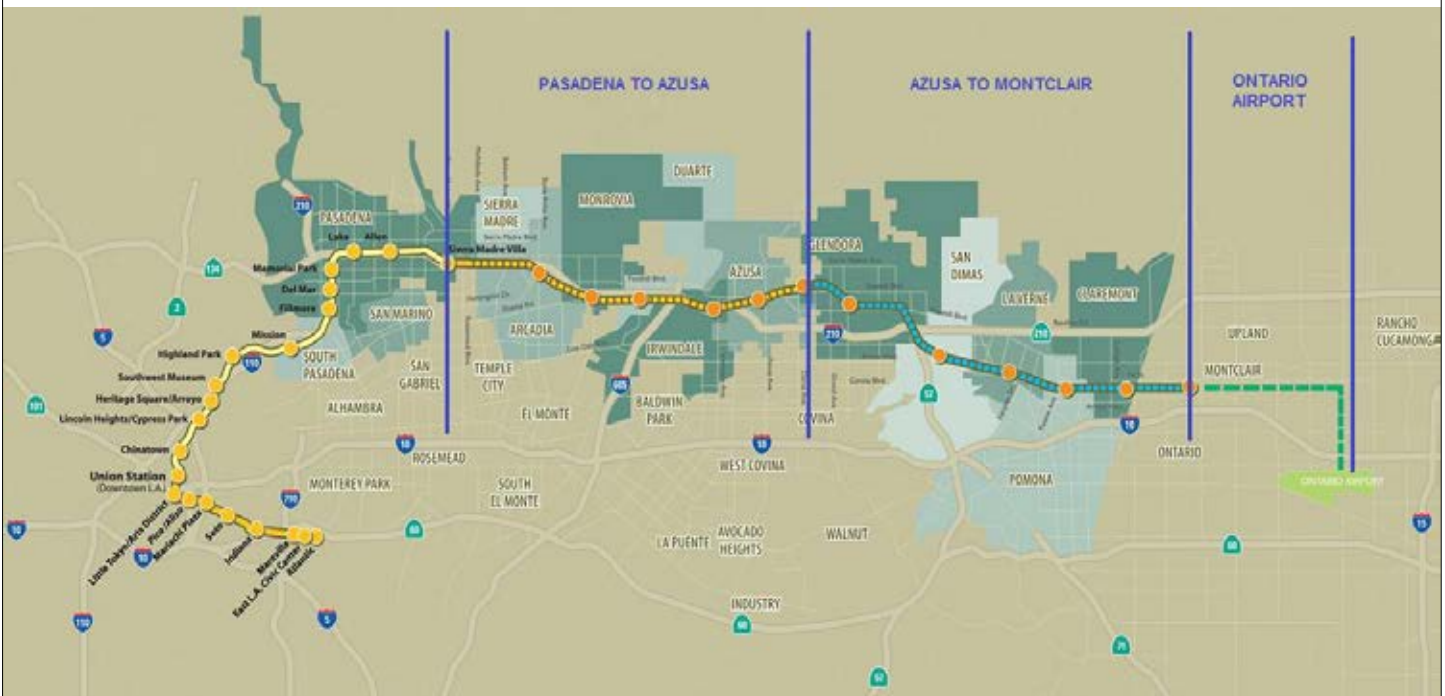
PASADENA TO AZUSA

AZUSA TO MONTCLAIR

ONTARIO AIRPORT

210
PASADENA
Lake
Allen
Sierra Madre Villa
Memorial Park
Del Mar
Fillmore
134
2
SAN MARINO
Mission
5
Highland Park
110
SOUTH PASADENA
Southwest Museum
Heritage Square/Arroyo
101
Lincoln Heights/Cypress Park
Chinatown
Union Station
(Downtown L.A.)
10
Little Tokyo/Arts District
Pico/Aliso
Mariachi Plaza
Soto
Indiana
Maravilla
East L.A. Civic Center
Atlantic
10
110
5
710
SAN GABRIEL
ALHAMBRA
10
ROSEMEAD
MONTEREY PARK
60
SIERRA MADRE
ARCADIA
TEMPLE CITY
EL MONTE
SOUTH EL MONTE
MONROVIA
DUARTE
IRWINDALE
605
BALDWIN PARK
AZUSA
WEST COVINA
10
LA PUENTE
AVOCADO HEIGHTS
WALNUT
INDUSTRY
60
GLENDORA
210
COVINA
SAN DIMAS
LA VERNE
CLAREMONT
210
57
POMONA
10
UPLAND
MONTCLAIR
ONTARIO
RANCHO CUCAMONGA
ONTARIO AIRPORT
60
15
71
57